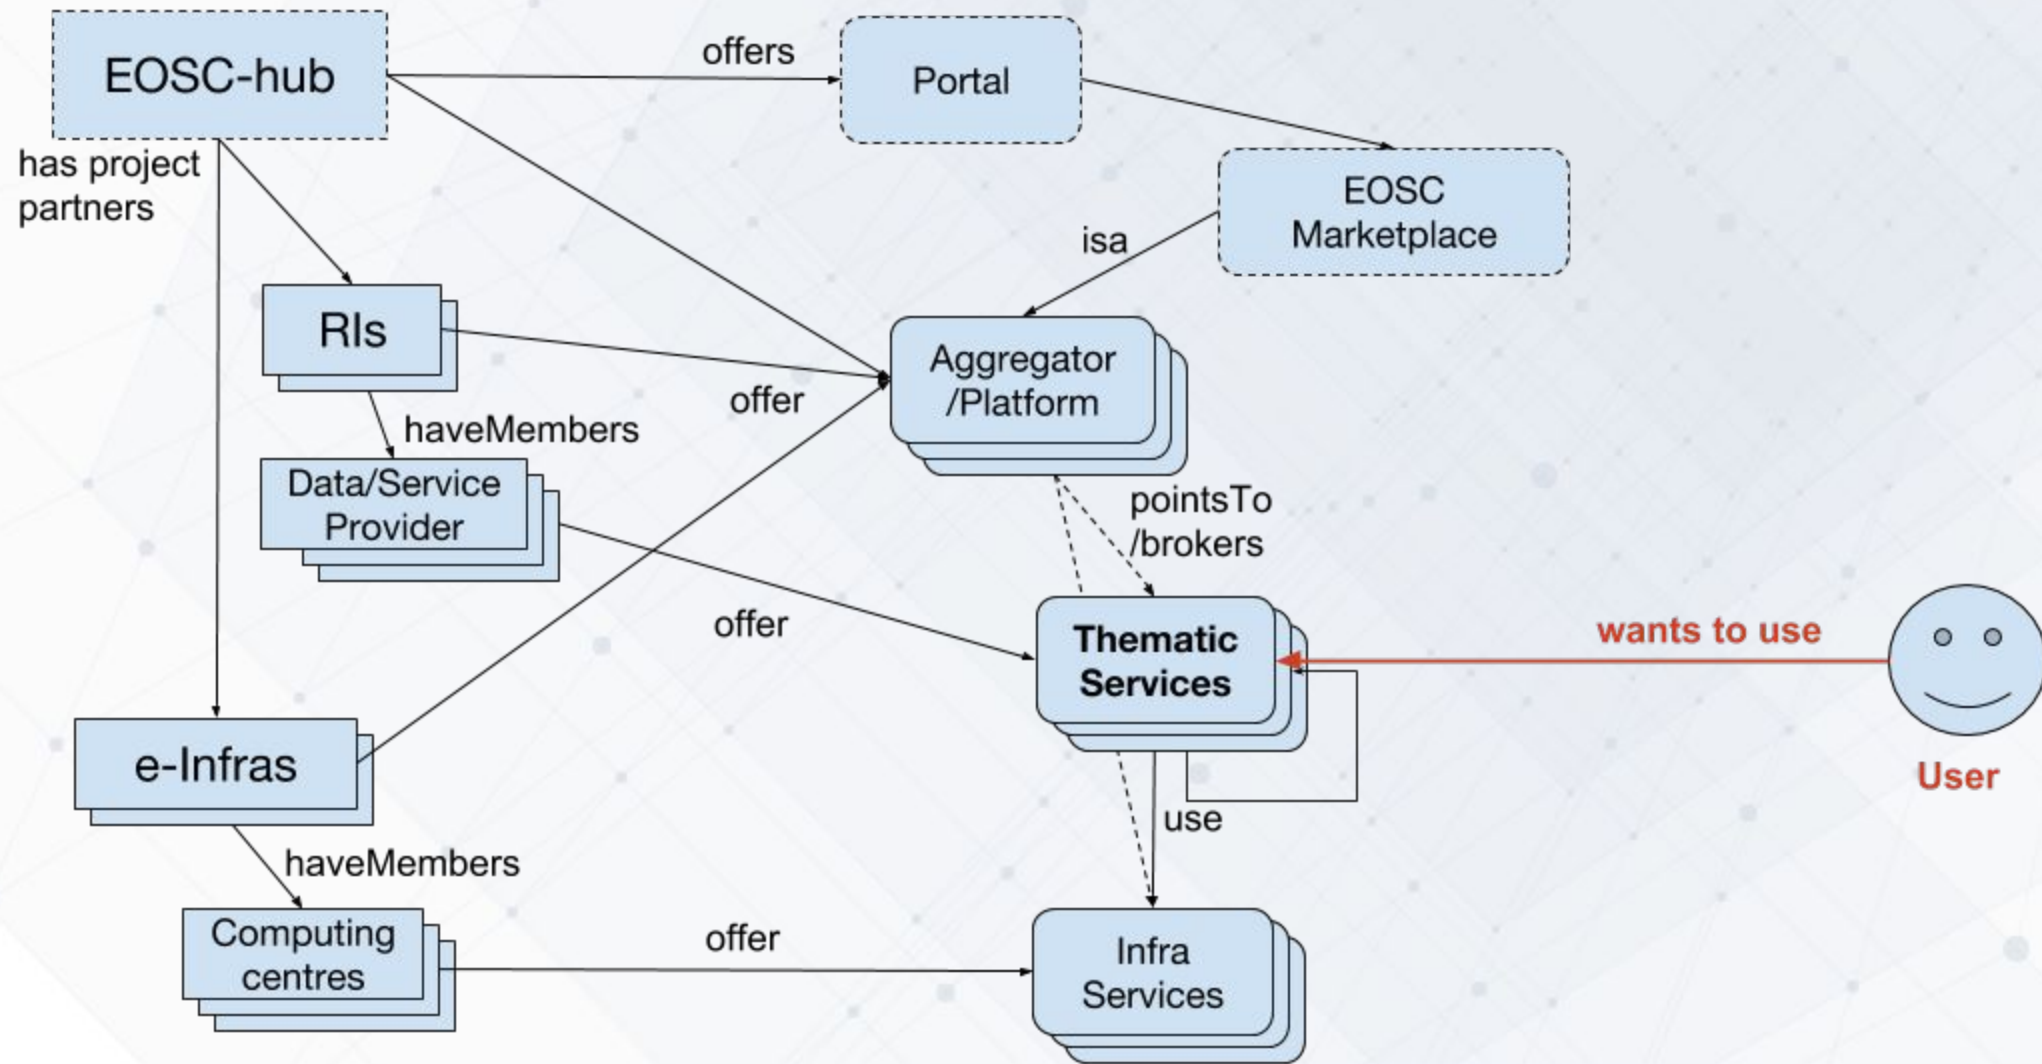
EOSC-hub

offers

Portal

has project partners

EOSC Marketplace

isa

RIs

Aggregator /Platform

offer

haveMembers

Data/Service Provider

pointsTo /brokers

offer

Thematic Services

wants to use

User

e-Infras

use

haveMembers

Computing centres

offer

Infra Services